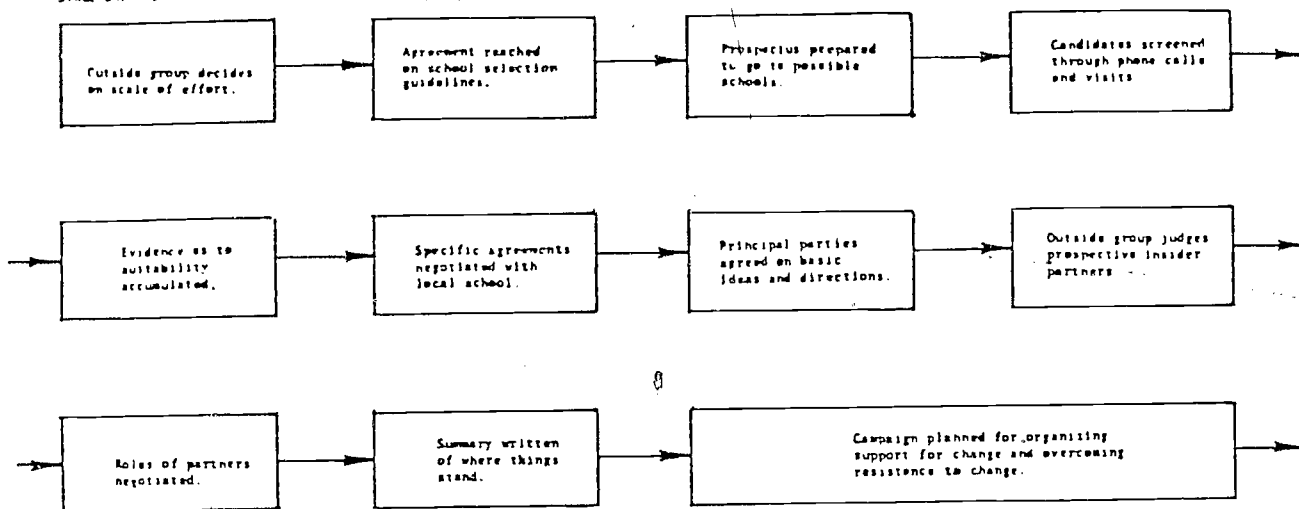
Outside group decides on scale of effort.

Agreement reached on school selection guidelines.

Prospectus prepared to go to possible schools.

Candidates screened through phone calls and visits

Evidence as to suitability accumulated.

Specific agreements negotiated with local school.

Principal parties agreed on basic ideas and directions.

Outside group judges prospective insider partners.

Roles of partners negotiated.

Summary written of where things stand.

Campaign planned for organizing support for change and overcoming resistence to change.